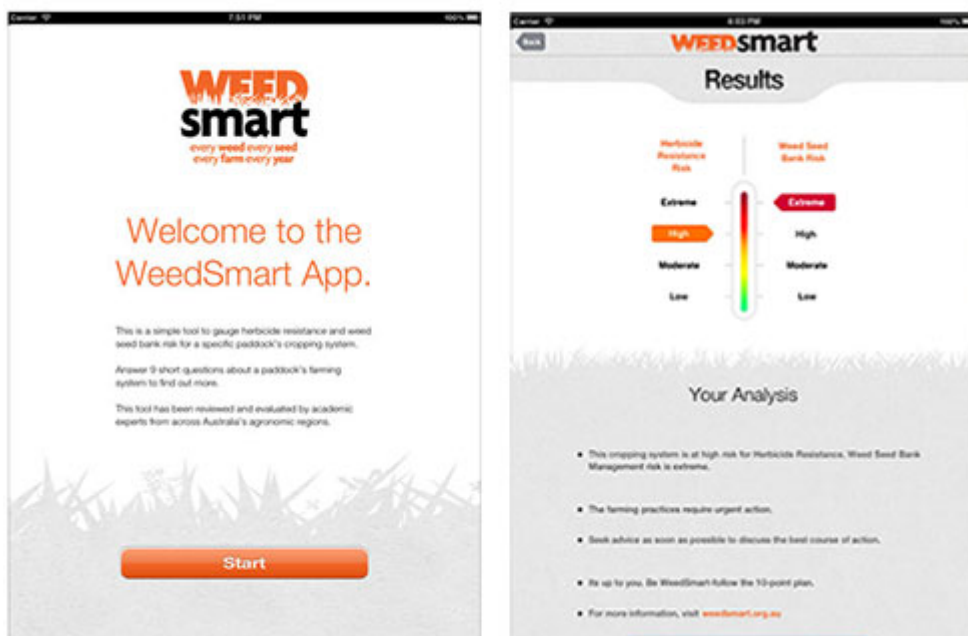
Carrier 7:51 PM 100%

WEED smart
every weed every seed every farm every year

Welcome to the WeedSmart App.

This is a simple tool to gauge herbicide resistance and weed seed bank risk for a specific paddock's cropping system.

Answer 9 short questions about a paddock's farming system to find out more.

This tool has been reviewed and evaluated by academic experts from across Australia's agronomic regions.

Start

Carrier 6:03 PM 100%

Back

WEEDsmart

Results

Herbicide Resistance Risk

Weed Seed Bank Risk

Extreme

Extreme

High

High

Moderate

Moderate

Low

Low

Your Analysis

• This cropping system is at high risk for Herbicide Resistance, Weed Seed Bank Management risk is extreme.

• The farming practices require urgent action.

• Seek advice as soon as possible to discuss the best course of action.

• Its up to you. Be WeedSmart-follow the 10-point plan.

• For more information, visit weedsmart.org.au